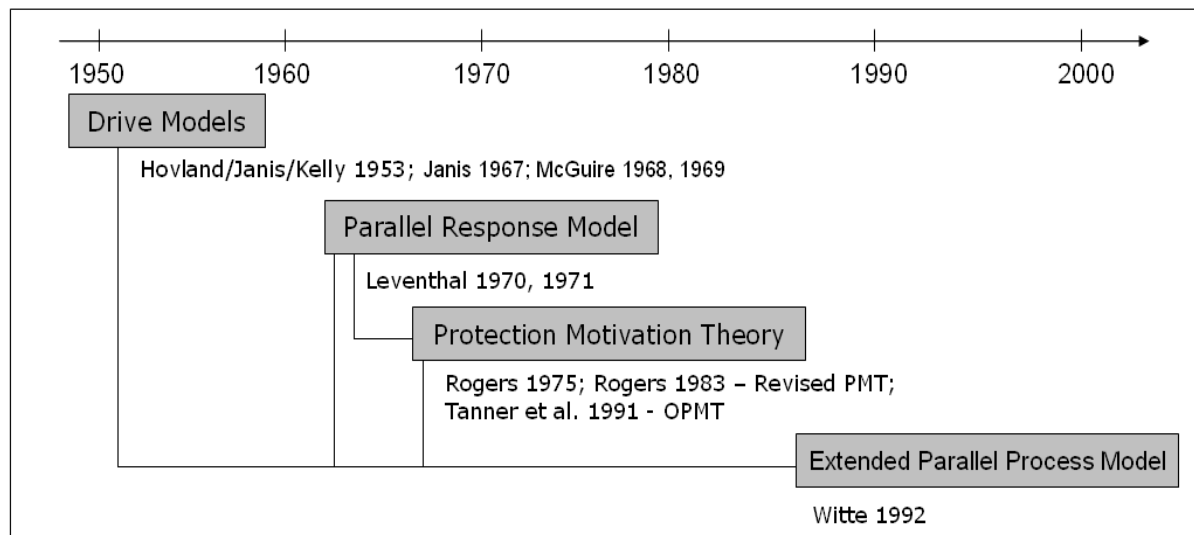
1950
1960
1970
1980
1990
2000

Drive Models

Hovland/Janis/Kelly 1953; Janis 1967; McGuire 1968, 1969

Parallel Response Model

Leventhal 1970, 1971

Protection Motivation Theory

Rogers 1975; Rogers 1983 – Revised PMT; Tanner et al. 1991 - OPMT

Extended Parallel Process Model

Witte 1992